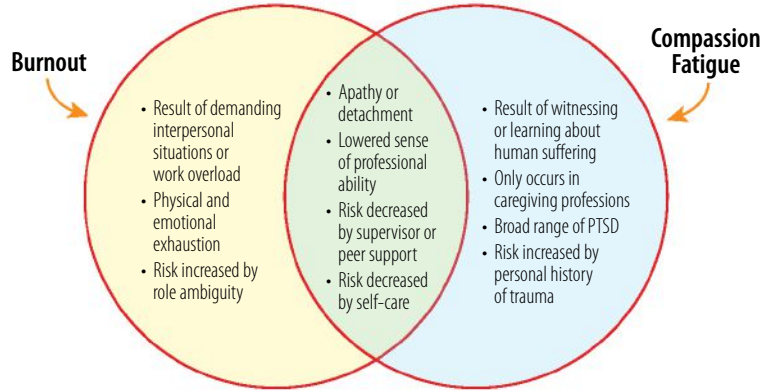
Burnout

Compassion Fatigue

• Result of demanding interpersonal situations or work overload
• Physical and emotional exhaustion
• Risk increased by role ambiguity

• Apathy or detachment
• Lowered sense of professional ability
• Risk decreased by supervisor or peer support
• Risk decreased by self-care

• Result of witnessing or learning about human suffering
• Only occurs in caregiving professions
• Broad range of PTSD
• Risk increased by personal history of trauma